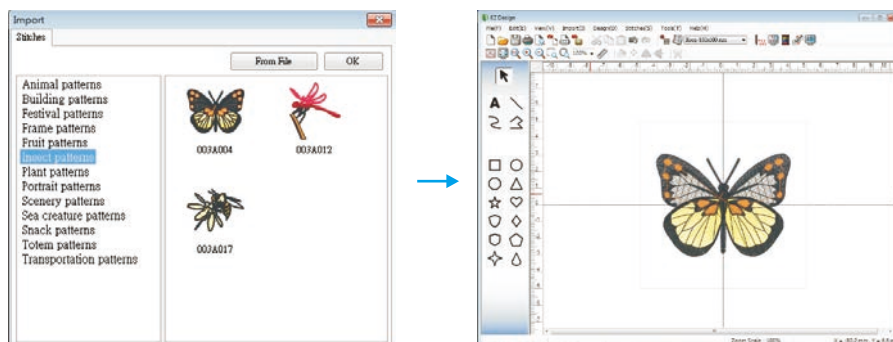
Import

Stitches

From File

OK

Animal patterns
Building patterns
Festival patterns
Frame patterns
Fruit patterns
Insect patterns
Plant patterns
Portrait patterns
Scenery patterns
Sea creature patterns
Snack patterns
Totem patterns
Transportation patterns

003A004

003A012

003A017

EZ Design

File(F) Edit(E) View(V) Import(I) Design(D) Stitches(S) Tools(T) Help(H)

A